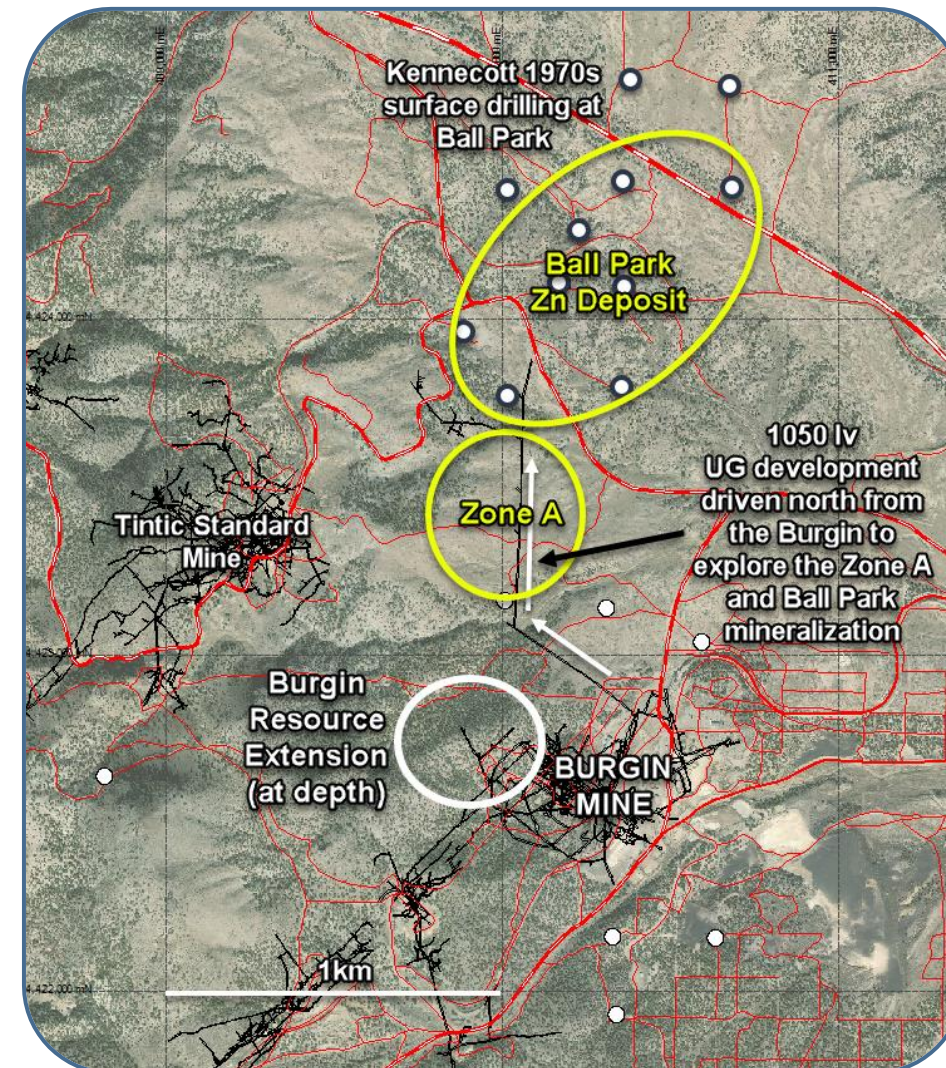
Kennecott 1970s surface drilling at Ball Park

Ball Park Zn Deposit

1050 lv UG development driven north from the Burgin to explore the Zone A and Ball Park mineralization

Zone A

Tintic Standard Mine

Burgin Resource Extension (at depth)

BURGIN MINE

1km

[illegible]

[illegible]

4,424,000 mN

4,423,000 mN

4,422,000 mN